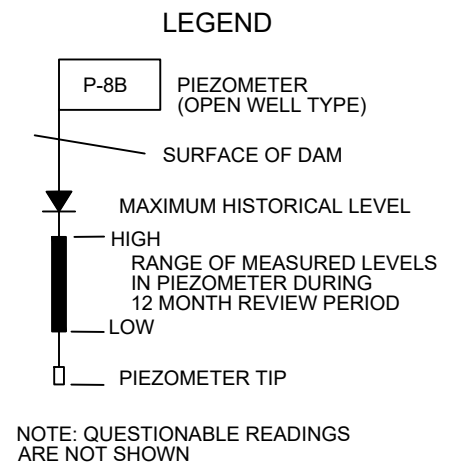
LEGEND

P-8B

PIEZOMETER
(OPEN WELL TYPE)

SURFACE OF DAM

MAXIMUM HISTORICAL LEVEL

HIGH

RANGE OF MEASURED LEVELS IN PIEZOMETER DURING 12 MONTH REVIEW PERIOD

LOW

PIEZOMETER TIP

NOTE: QUESTIONABLE READINGS ARE NOT SHOWN